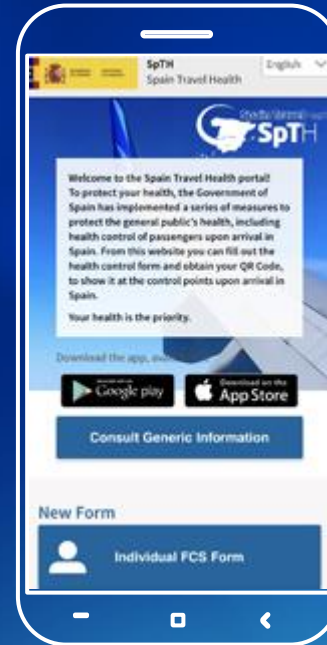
SpTH
Spain Travel Health

English

Spain Travel Health
SpTH

Welcome to the Spain Travel Health portal!
To protect your health, the Government of Spain has implemented a series of measures to protect the general public's health, including health control of passengers upon arrival in Spain. From this website you can fill out the health control form and obtain your QR Code, to show it at the control points upon arrival in Spain.

Your health is the priority.

Download the app, av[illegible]

GET IT ON Google play

Download on the App Store

Consult Generic Information

New Form

Individual FCS Form